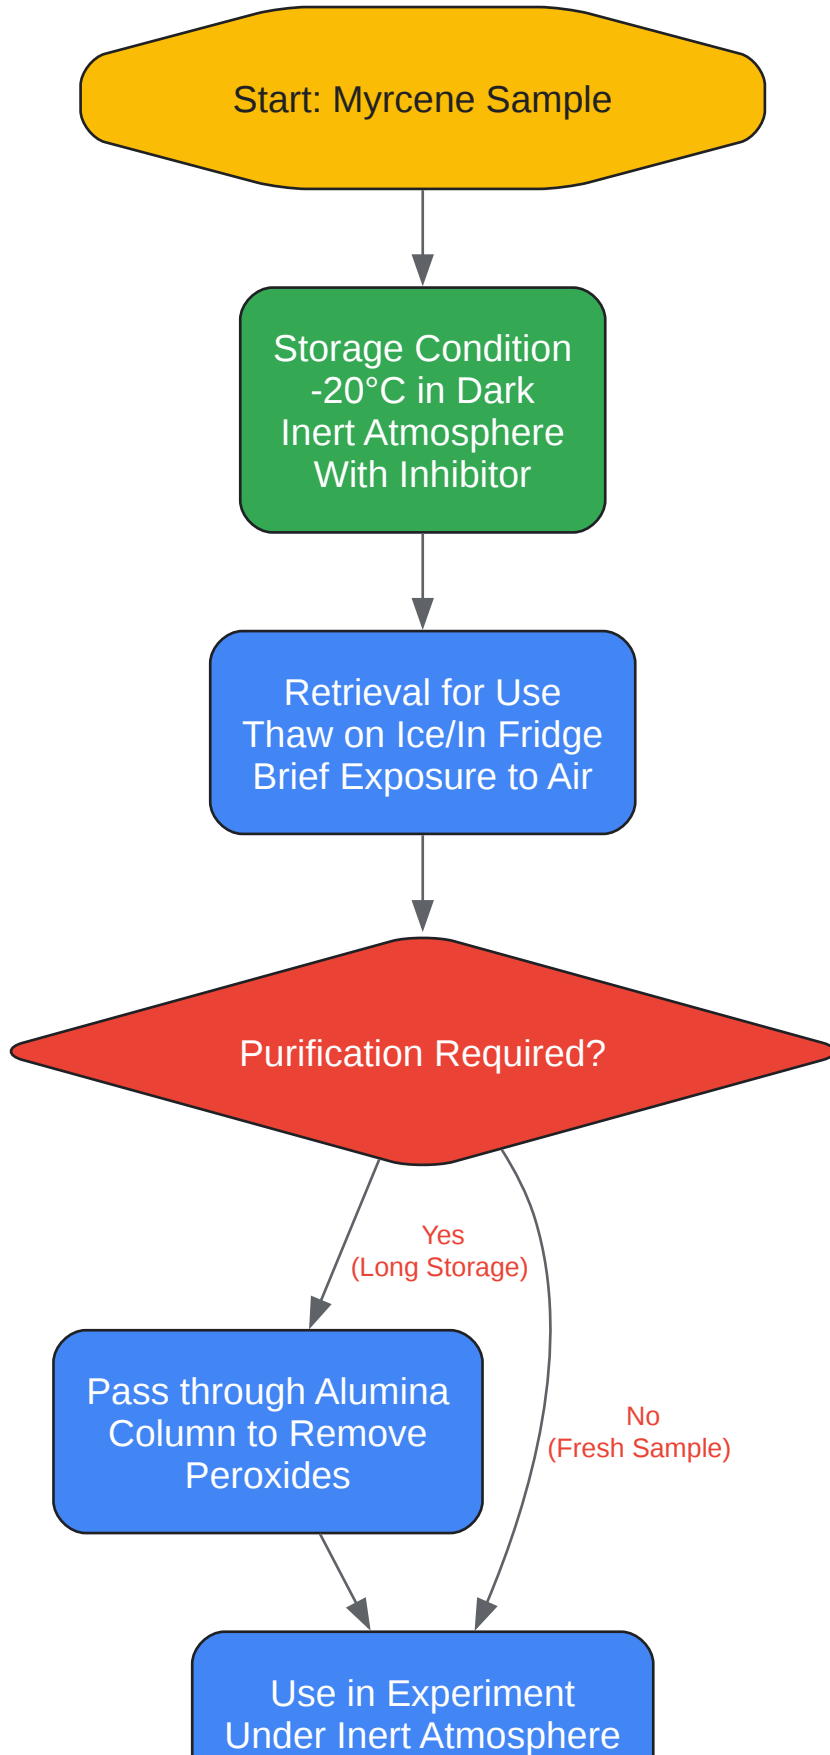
Start: Myrcene Sample

Storage Condition
-20°C in Dark
Inert Atmosphere
With Inhibitor

Retrieval for Use
Thaw on Ice/In Fridge
Brief Exposure to Air

Purification Required?

Yes
(Long Storage)

No
(Fresh Sample)

Pass through Alumina Column to Remove Peroxides

Use in Experiment
Under Inert Atmosphere